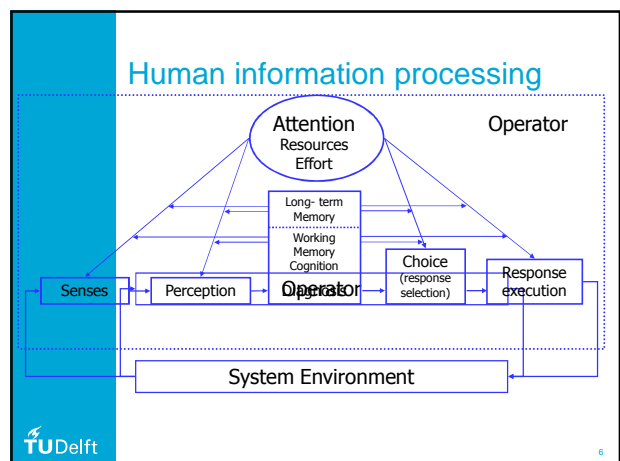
Human information processing

Attention
Resources
Effort

Operator

Long- term Memory

Working Memory Cognition

Senses

Perception

Operator
Diagnosis

Choice
(response selection)

Response execution

System Environment

TUDelft

6